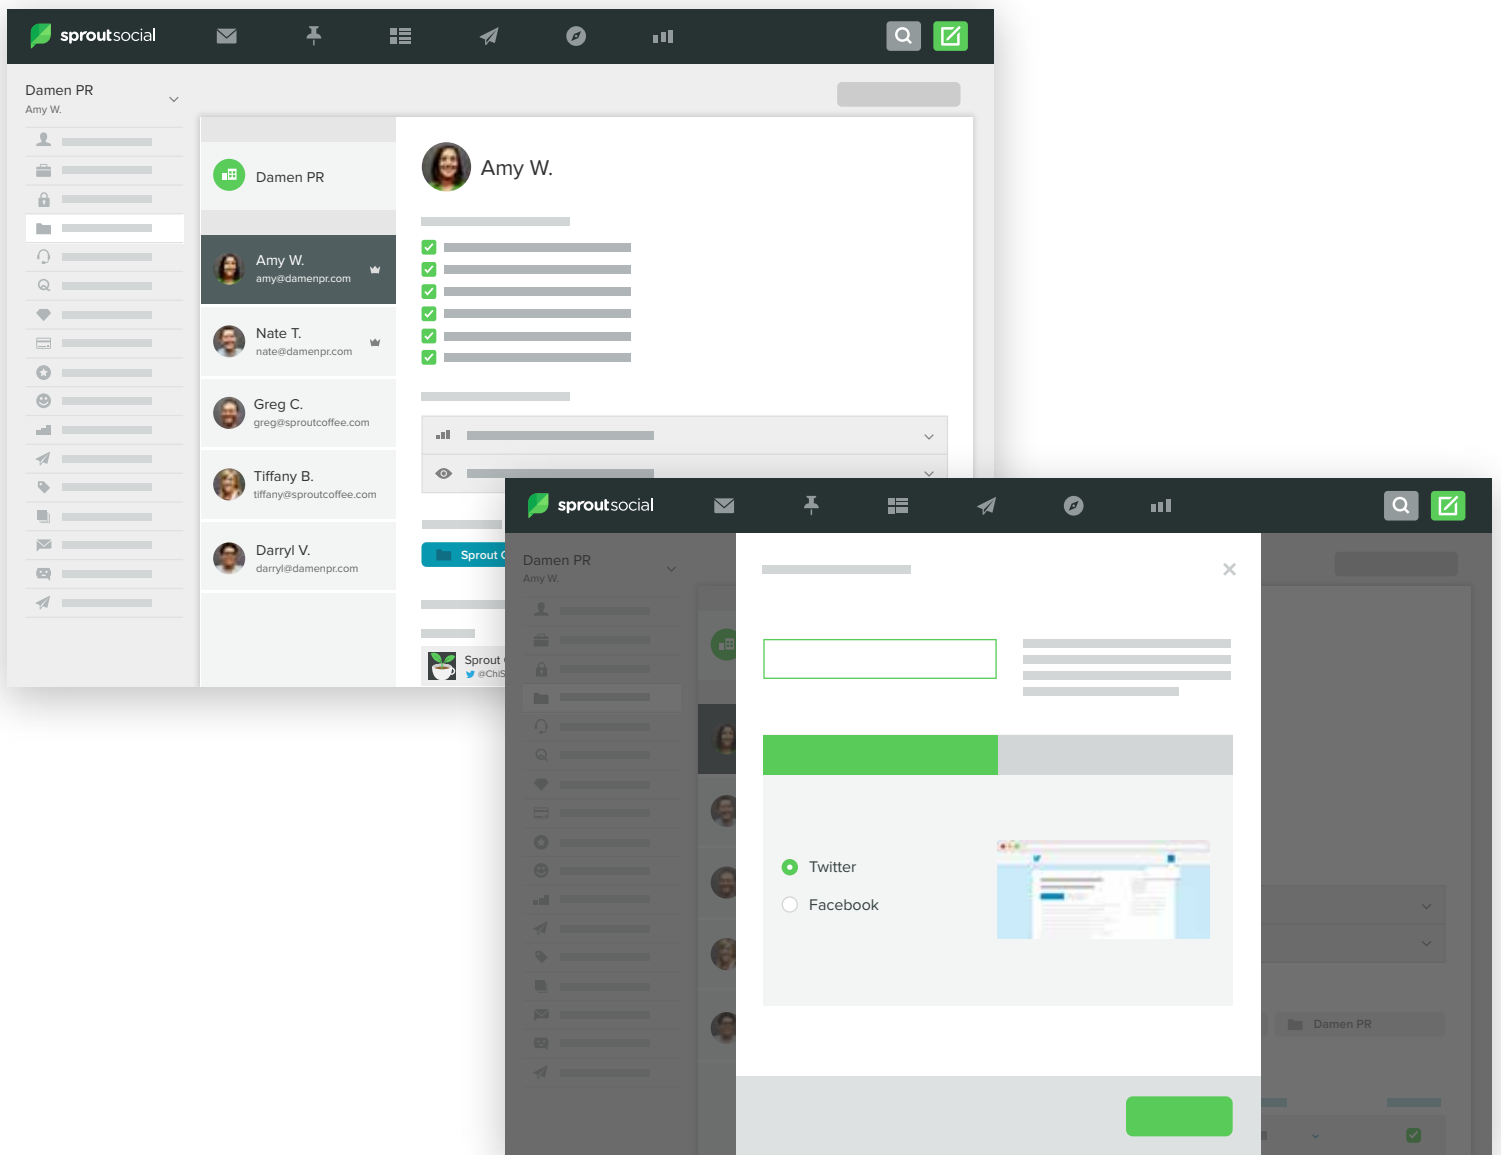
sproutsocial

Damen PR
Amy W.

Damen PR

Amy W.
amy@damenpr.com

Nate T.
nate@damenpr.com

Greg C.
greg@sproutcoffee.com

Tiffany B.
tiffany@sproutcoffee.com

Darryl V.
darryl@damenpr.com

Amy W.

Sprout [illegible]

Sprout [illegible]
@Chi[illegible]

sproutsocial

Damen PR
Amy W.

×

Twitter

Facebook

Damen PR